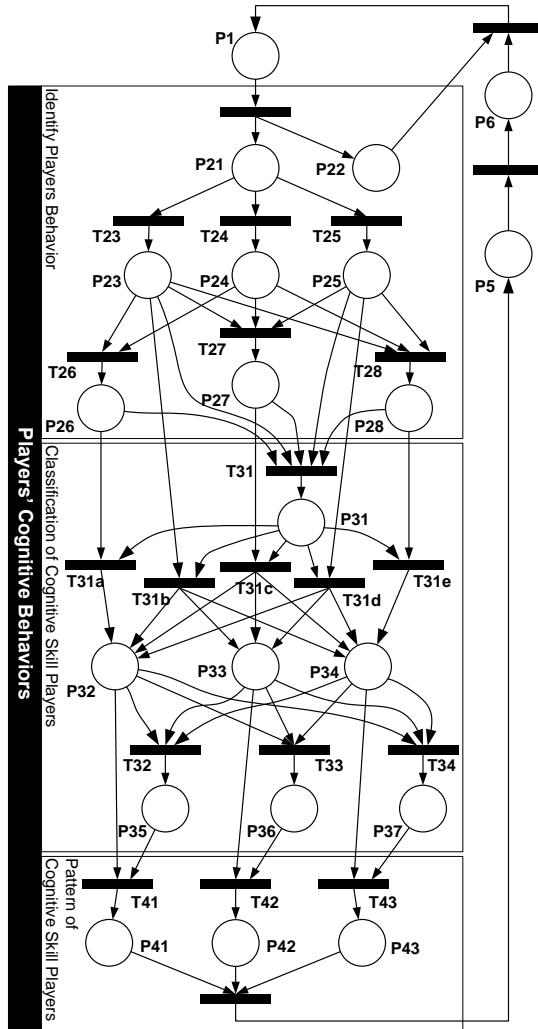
Players' Cognitive Behaviors

Identify Players Behavior

P1

P6

P21

P22

P5

T23

T24

T25

P23

P24

P25

T27

T26

T28

P26

P27

P28

Classification of Cognitive Skill Players

T31

P31

T31a

T31b

T31c

T31d

T31e

P32

P33

P34

T32

T33

T34

P35

P36

P37

Pattern of Cognitive Skill Players

T41

T42

T43

P41

P42

P43